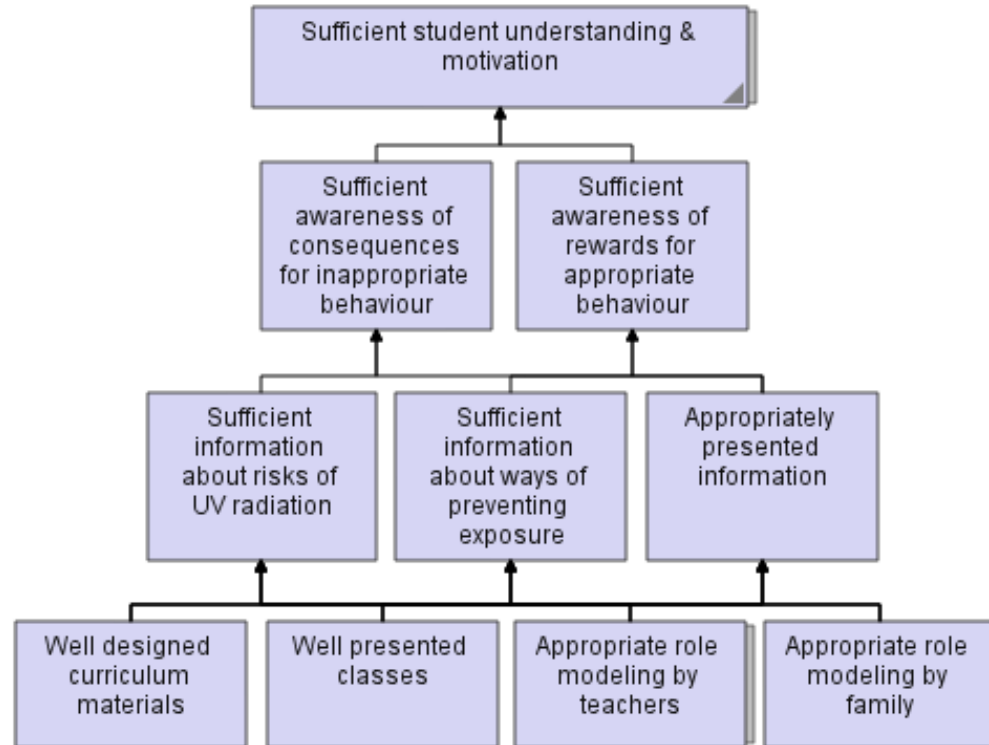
Sufficient student understanding & motivation

Sufficient awareness of consequences for inappropriate behaviour

Sufficient awareness of rewards for appropriate behaviour

Sufficient information about risks of UV radiation

Sufficient information about ways of preventing exposure

Appropriately presented information

Well designed curriculum materials

Well presented classes

Appropriate role modeling by teachers

Appropriate role modeling by family